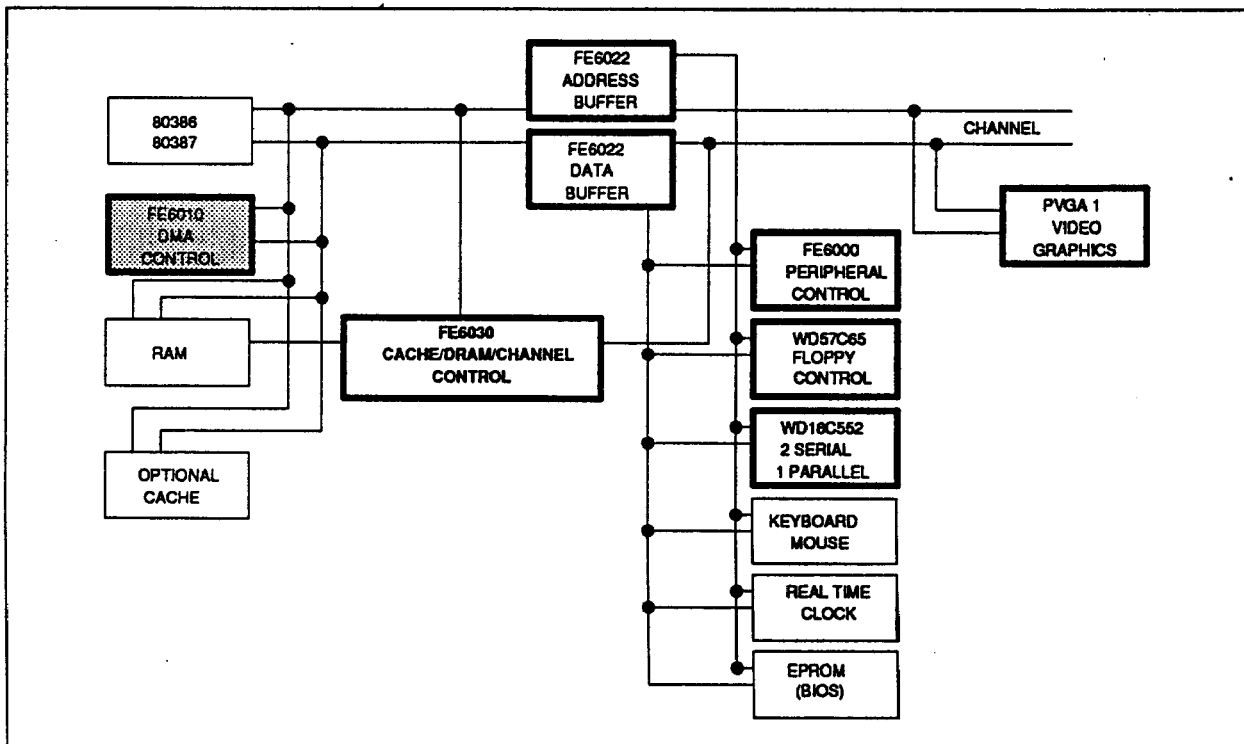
FE6022 ADDRESS BUFFER

80386
80387

CHANNEL

FE6022 DATA BUFFER

FE6010 DMA CONTROL

PVGA 1 VIDEO GRAPHICS

FE6000 PERIPHERAL CONTROL

RAM

FE6030 CACHE/DRAM/CHANNEL CONTROL

WD57C65 FLOPPY CONTROL

WD16C552 2 SERIAL 1 PARALLEL

OPTIONAL CACHE

KEYBOARD MOUSE

REAL TIME CLOCK

EPROM (BIOS)